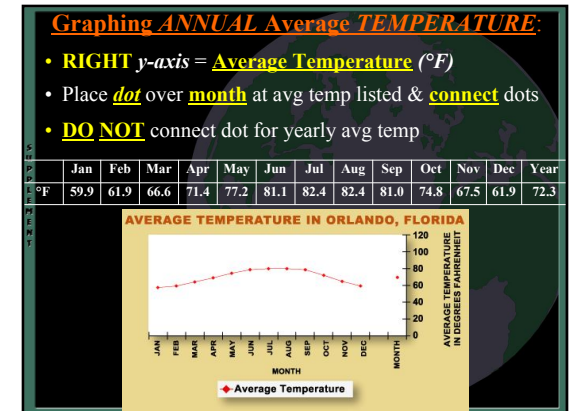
Graphing ANNUAL Average TEMPERATURE:

• RIGHT y-axis = Average Temperature (°F)

• Place dot over month at avg temp listed & connect dots

• DO NOT connect dot for yearly avg temp

SUPPLEMENT

| | Jan | Feb | Mar | Apr | May | Jun | Jul | Aug | Sep | Oct | Nov | Dec | Year |
|---|---|---|---|---|---|---|---|---|---|---|---|---|---|
| °F | 59.9 | 61.9 | 66.6 | 71.4 | 77.2 | 81.1 | 82.4 | 82.4 | 81.0 | 74.8 | 67.5 | 61.9 | 72.3 |

AVERAGE TEMPERATURE IN ORLANDO, FLORIDA

120
100
80
60
40
20
0

AVERAGE TEMPERATURE IN DEGREES FAHRENHEIT

JAN FEB MAR APR MAY JUN JUL AUG SEP OCT NOV DEC MONTH

MONTH

Average Temperature